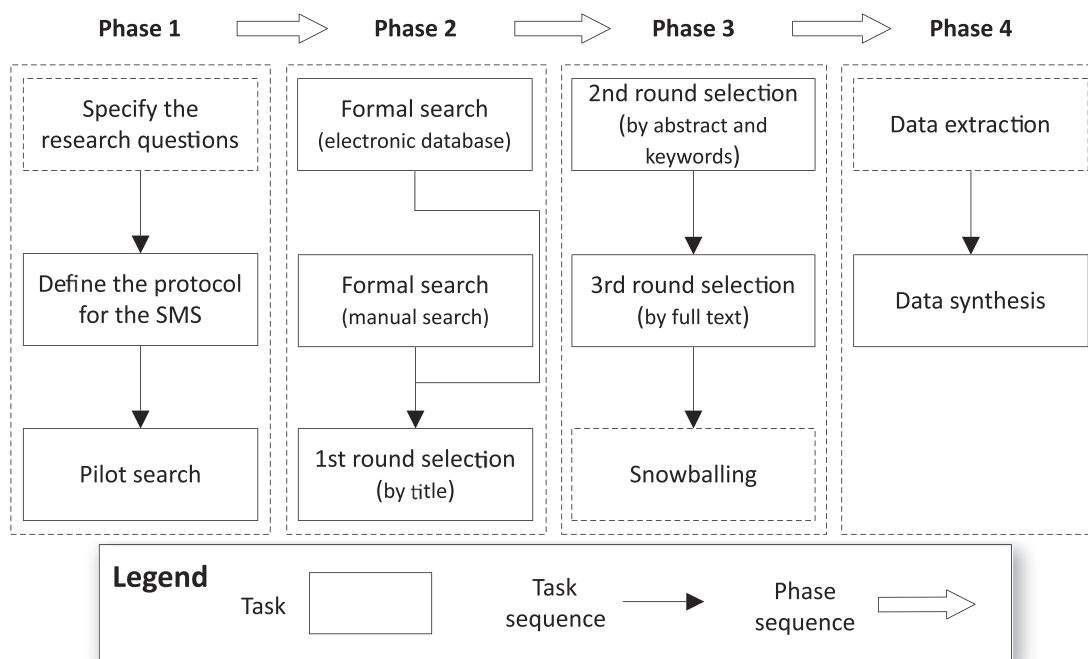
Phase 1

Phase 2

Phase 3

Phase 4

Specify the research questions

Define the protocol for the SMS

Pilot search

Formal search (electronic database)

Formal search (manual search)

1st round selection (by title)

2nd round selection (by abstract and keywords)

3rd round selection (by full text)

Snowballing

Data extraction

Data synthesis

Legend

Task

Task sequence

Phase sequence